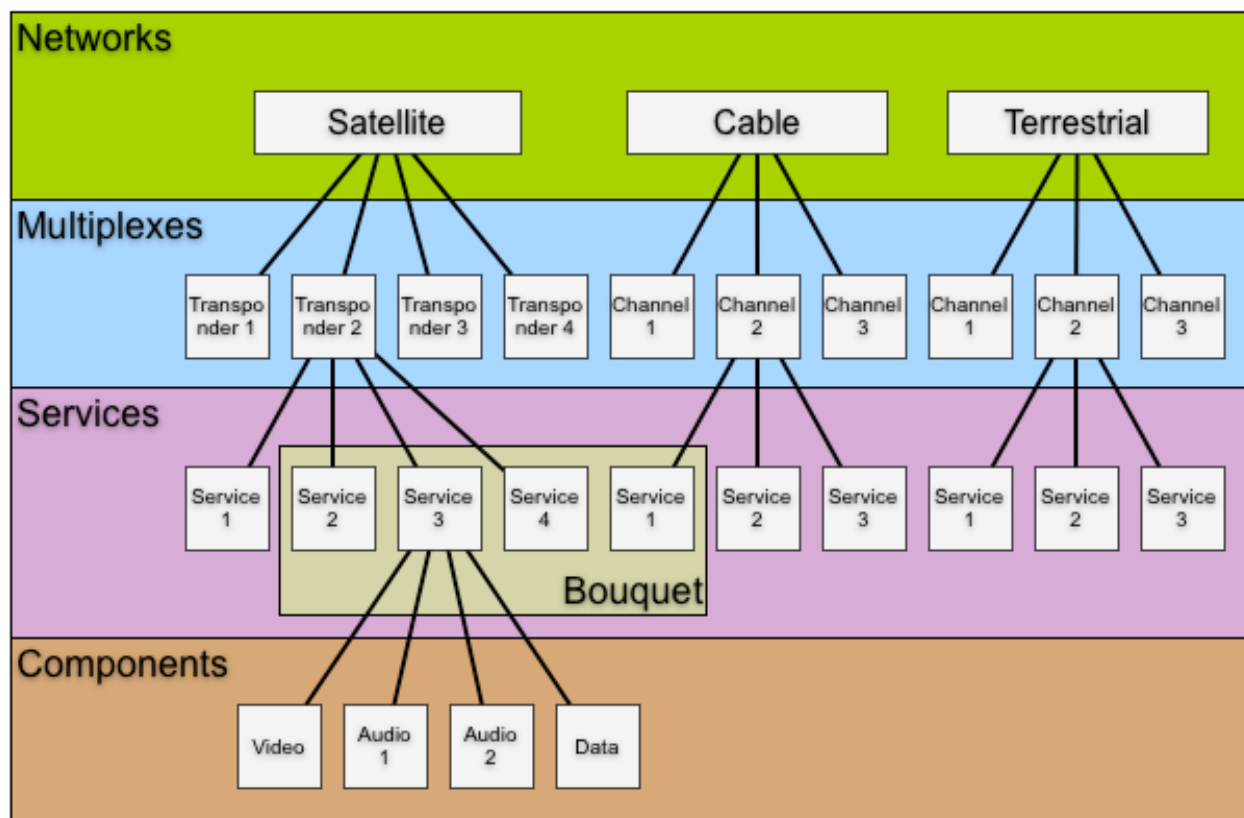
Networks

Satellite

Cable

Terrestrial

Multiplexes

Transponder 1

Transponder 2

Transponder 3

Transponder 4

Channel 1

Channel 2

Channel 3

Channel 1

Channel 2

Channel 3

Services

Service 1

Service 2

Service 3

Service 4

Service 1

Service 2

Service 3

Service 1

Service 2

Service 3

Bouquet

Components

Video

Audio 1

Audio 2

Data